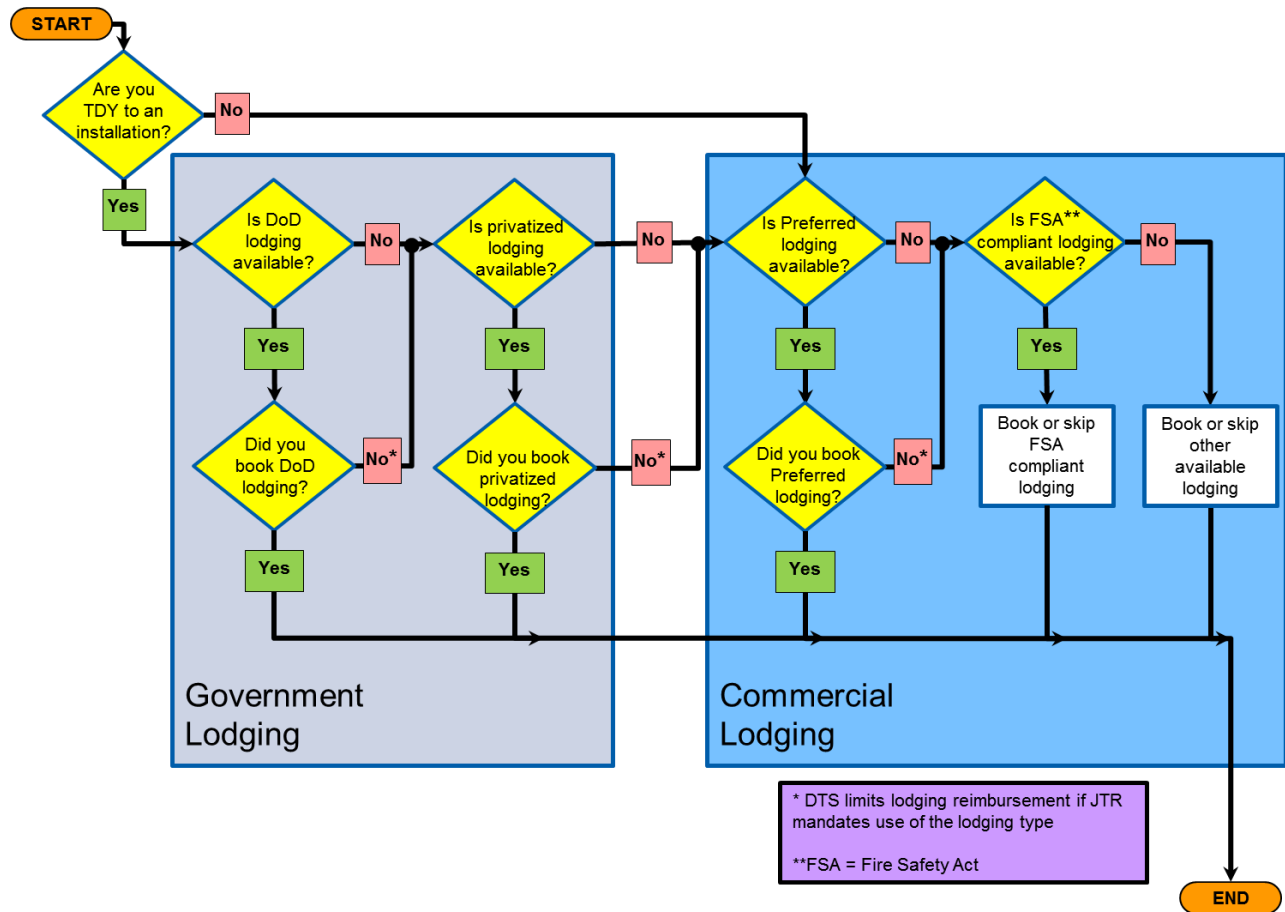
START

Are you TDY to an installation?

No

Yes

Is DoD lodging available?

No

Yes

Did you book DoD lodging?

No*

Yes

Is privatized lodging available?

No

Yes

Did you book privatized lodging?

No*

Yes

Is Preferred lodging available?

No

Yes

Did you book Preferred lodging?

No*

Yes

Is FSA** compliant lodging available?

No

Yes

Book or skip FSA compliant lodging

Book or skip other available lodging

Government Lodging

Commercial Lodging

* DTS limits lodging reimbursement if JTR mandates use of the lodging type

**FSA = Fire Safety Act

END